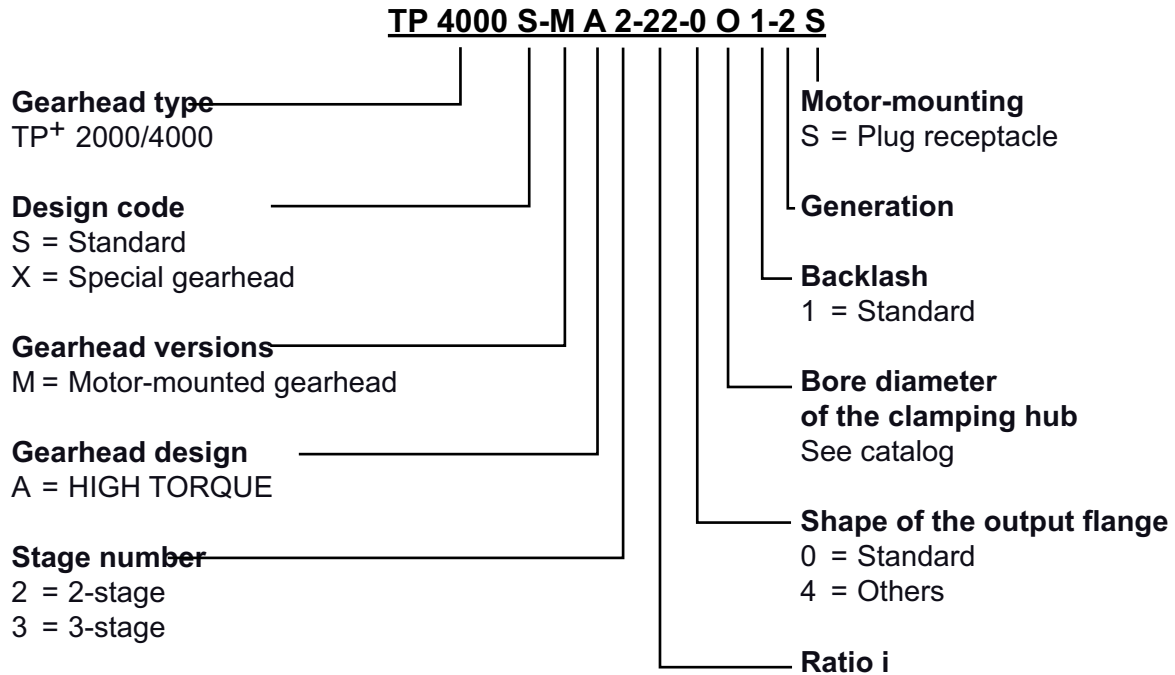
TP 4000 S-M A 2-22-0 O 1-2 S

Gearhead type
TP$^{+}$ 2000/4000

Design code
S = Standard
X = Special gearhead

Gearhead versions
M = Motor-mounted gearhead

Gearhead design
A = HIGH TORQUE

Stage number
2 = 2-stage
3 = 3-stage

Motor-mounting
S = Plug receptacle

Generation

Backlash
1 = Standard

Bore diameter of the clamping hub
See catalog

Shape of the output flange
0 = Standard
4 = Others

Ratio i